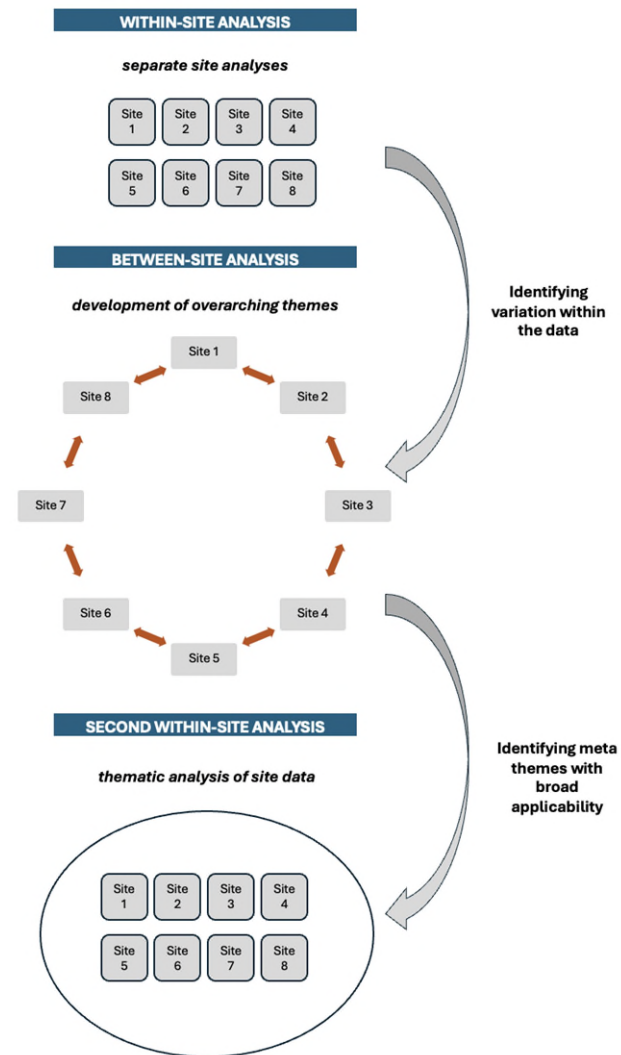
WITHIN-SITE ANALYSIS

separate site analyses

Site 1
Site 2
Site 3
Site 4
Site 5
Site 6
Site 7
Site 8

Identifying variation within the data

BETWEEN-SITE ANALYSIS

development of overarching themes

Site 1
Site 2
Site 3
Site 4
Site 5
Site 6
Site 7
Site 8

Identifying meta themes with broad applicability

SECOND WITHIN-SITE ANALYSIS

thematic analysis of site data

Site 1
Site 2
Site 3
Site 4
Site 5
Site 6
Site 7
Site 8